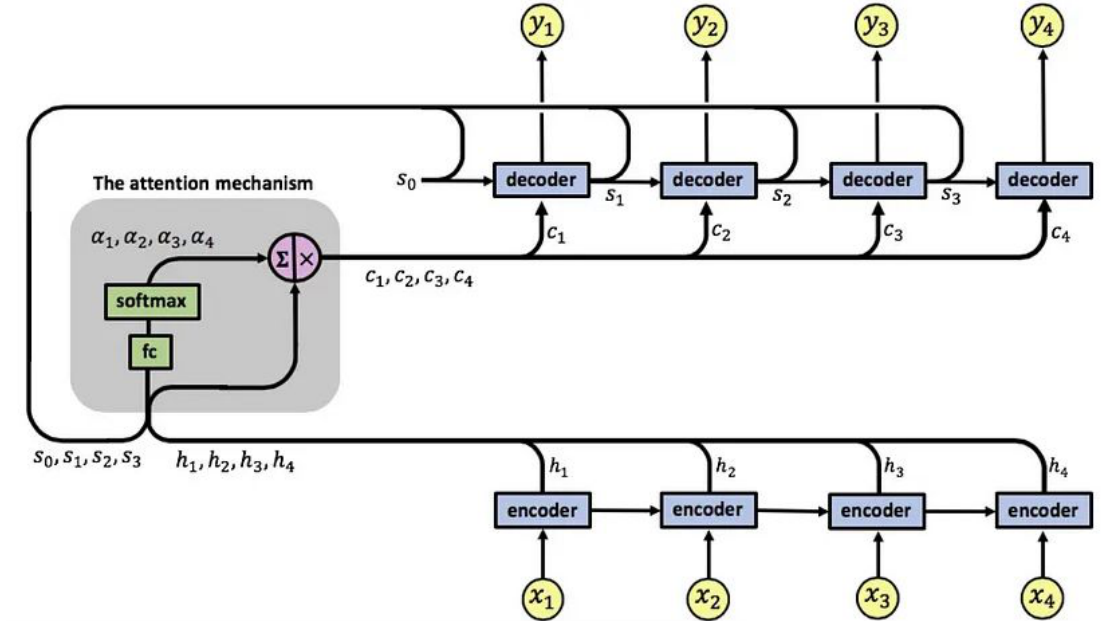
$y_1$ $y_2$ $y_3$ $y_4$

The attention mechanism

$s_0$ decoder $s_1$ decoder $s_2$ decoder $s_3$ decoder

$\alpha_1, \alpha_2, \alpha_3, \alpha_4$

$\Sigma$ $\times$

$c_1$ $c_2$ $c_3$ $c_4$

$c_1, c_2, c_3, c_4$

softmax

fc

$s_0, s_1, s_2, s_3$

$h_1, h_2, h_3, h_4$

$h_1$ $h_2$ $h_3$ $h_4$

encoder encoder encoder encoder

$x_1$ $x_2$ $x_3$ $x_4$